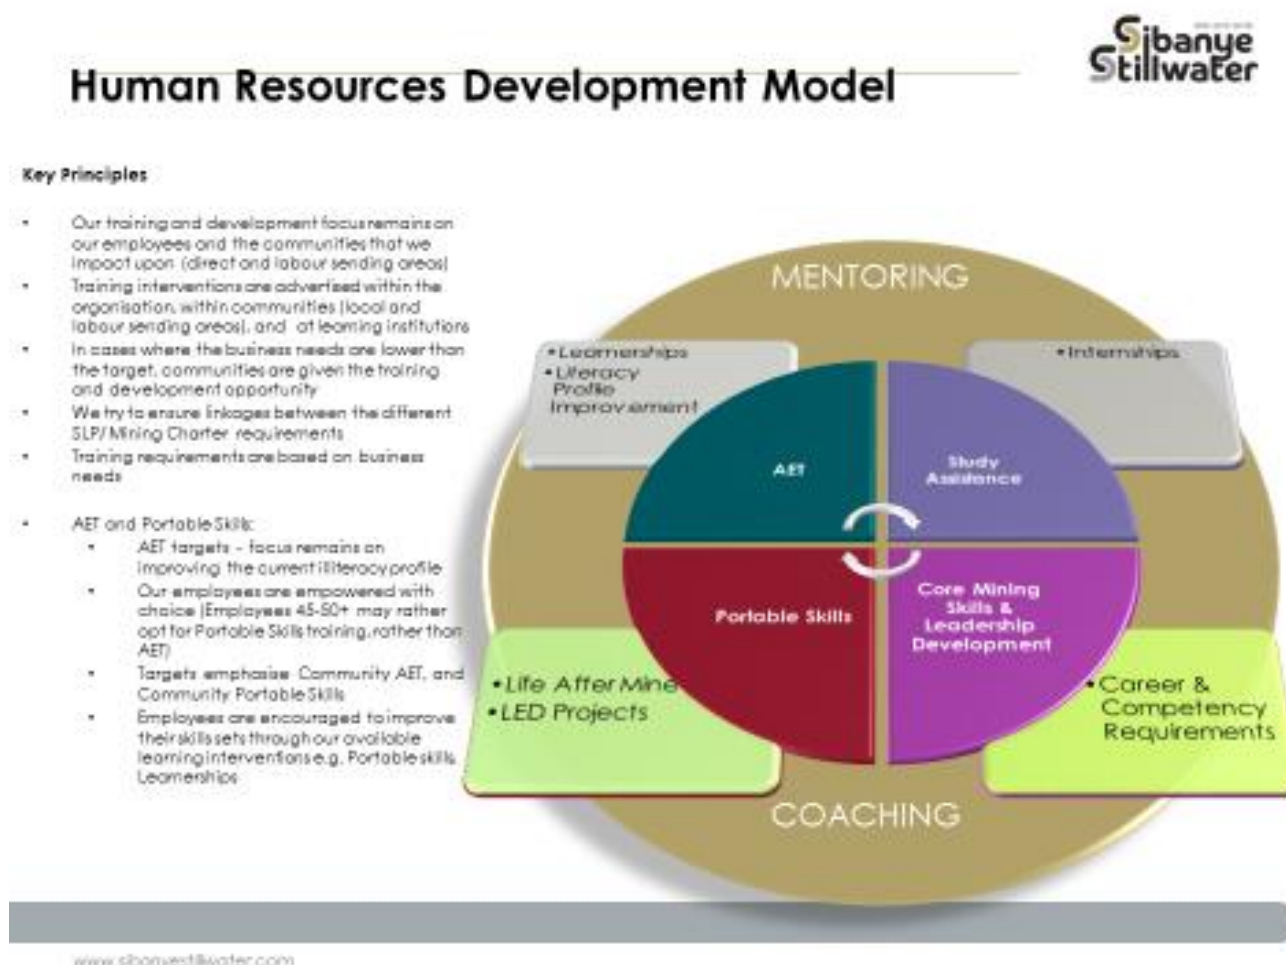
Human Resources Development Model

Sibanye Stillwater

Key Principles

- Our training and development focus remains on our employees and the communities that we impact upon (direct and labour sending areas)
- Training interventions are advertised within the organisation, within communities (local and labour sending areas), and at learning institutions
- In cases where the business needs are lower than the target, communities are given the training and development opportunity
- We try to ensure linkages between the different SLP/ Mining Charter requirements
- Training requirements are based on business needs

- AET and Portable Skills:
  - AET targets - focus remains on improving the current illiteracy profile
  - Our employees are empowered with choice (Employees 45-50+ may rather opt for Portable Skills training, rather than AET)
  - Targets emphasise Community AET, and Community Portable Skills
  - Employees are encouraged to improve their skills sets through our available learning interventions e.g. Portable skills, Learnerships

MENTORING

•Learnerships
•Literacy Profile Improvement

•Internships

AET

Study Assistance

Portable Skills

Core Mining Skills & Leadership Development

•Life After Mine
•LED Projects

•Career & Competency Requirements

COACHING

www.sibanyestillwater.com